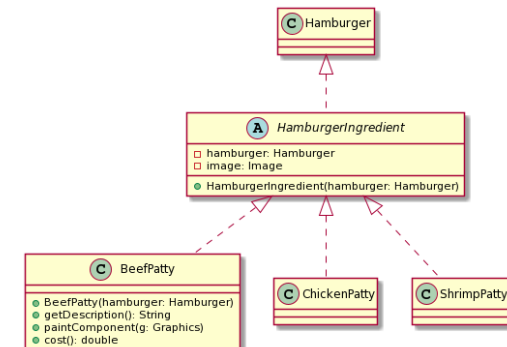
C Hamburger

A HamburgerIngredient

- hamburger: Hamburger
- image: Image

HamburgerIngredient(hamburger: Hamburger)

C BeefPatty

BeefPatty(hamburger: Hamburger)
getDescription(): String
paintComponent(g: Graphics)
cost(): double

C ChickenPatty

C ShrimpPatty